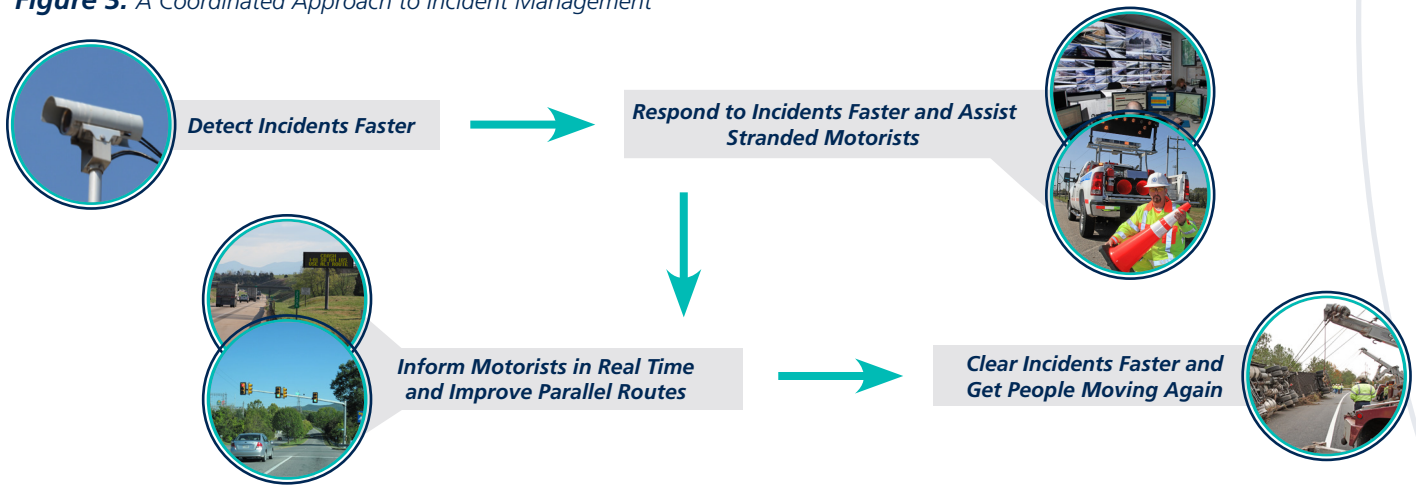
Figure 3. A Coordinated Approach to Incident Management

Detect Incidents Faster

Respond to Incidents Faster and Assist Stranded Motorists

Inform Motorists in Real Time and Improve Parallel Routes

Clear Incidents Faster and Get People Moving Again